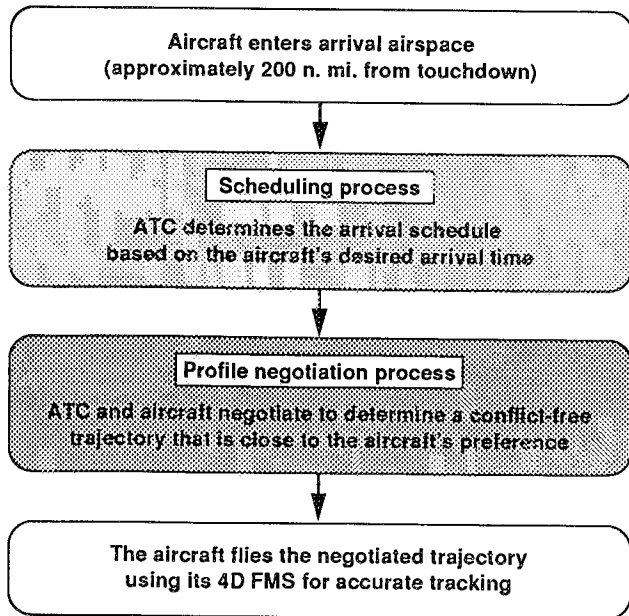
Aircraft enters arrival airspace
(approximately 200 n. mi. from touchdown)

Scheduling process

ATC determines the arrival schedule based on the aircraft's desired arrival time

Profile negotiation process

ATC and aircraft negotiate to determine a conflict-free trajectory that is close to the aircraft's preference

The aircraft flies the negotiated trajectory using its 4D FMS for accurate tracking